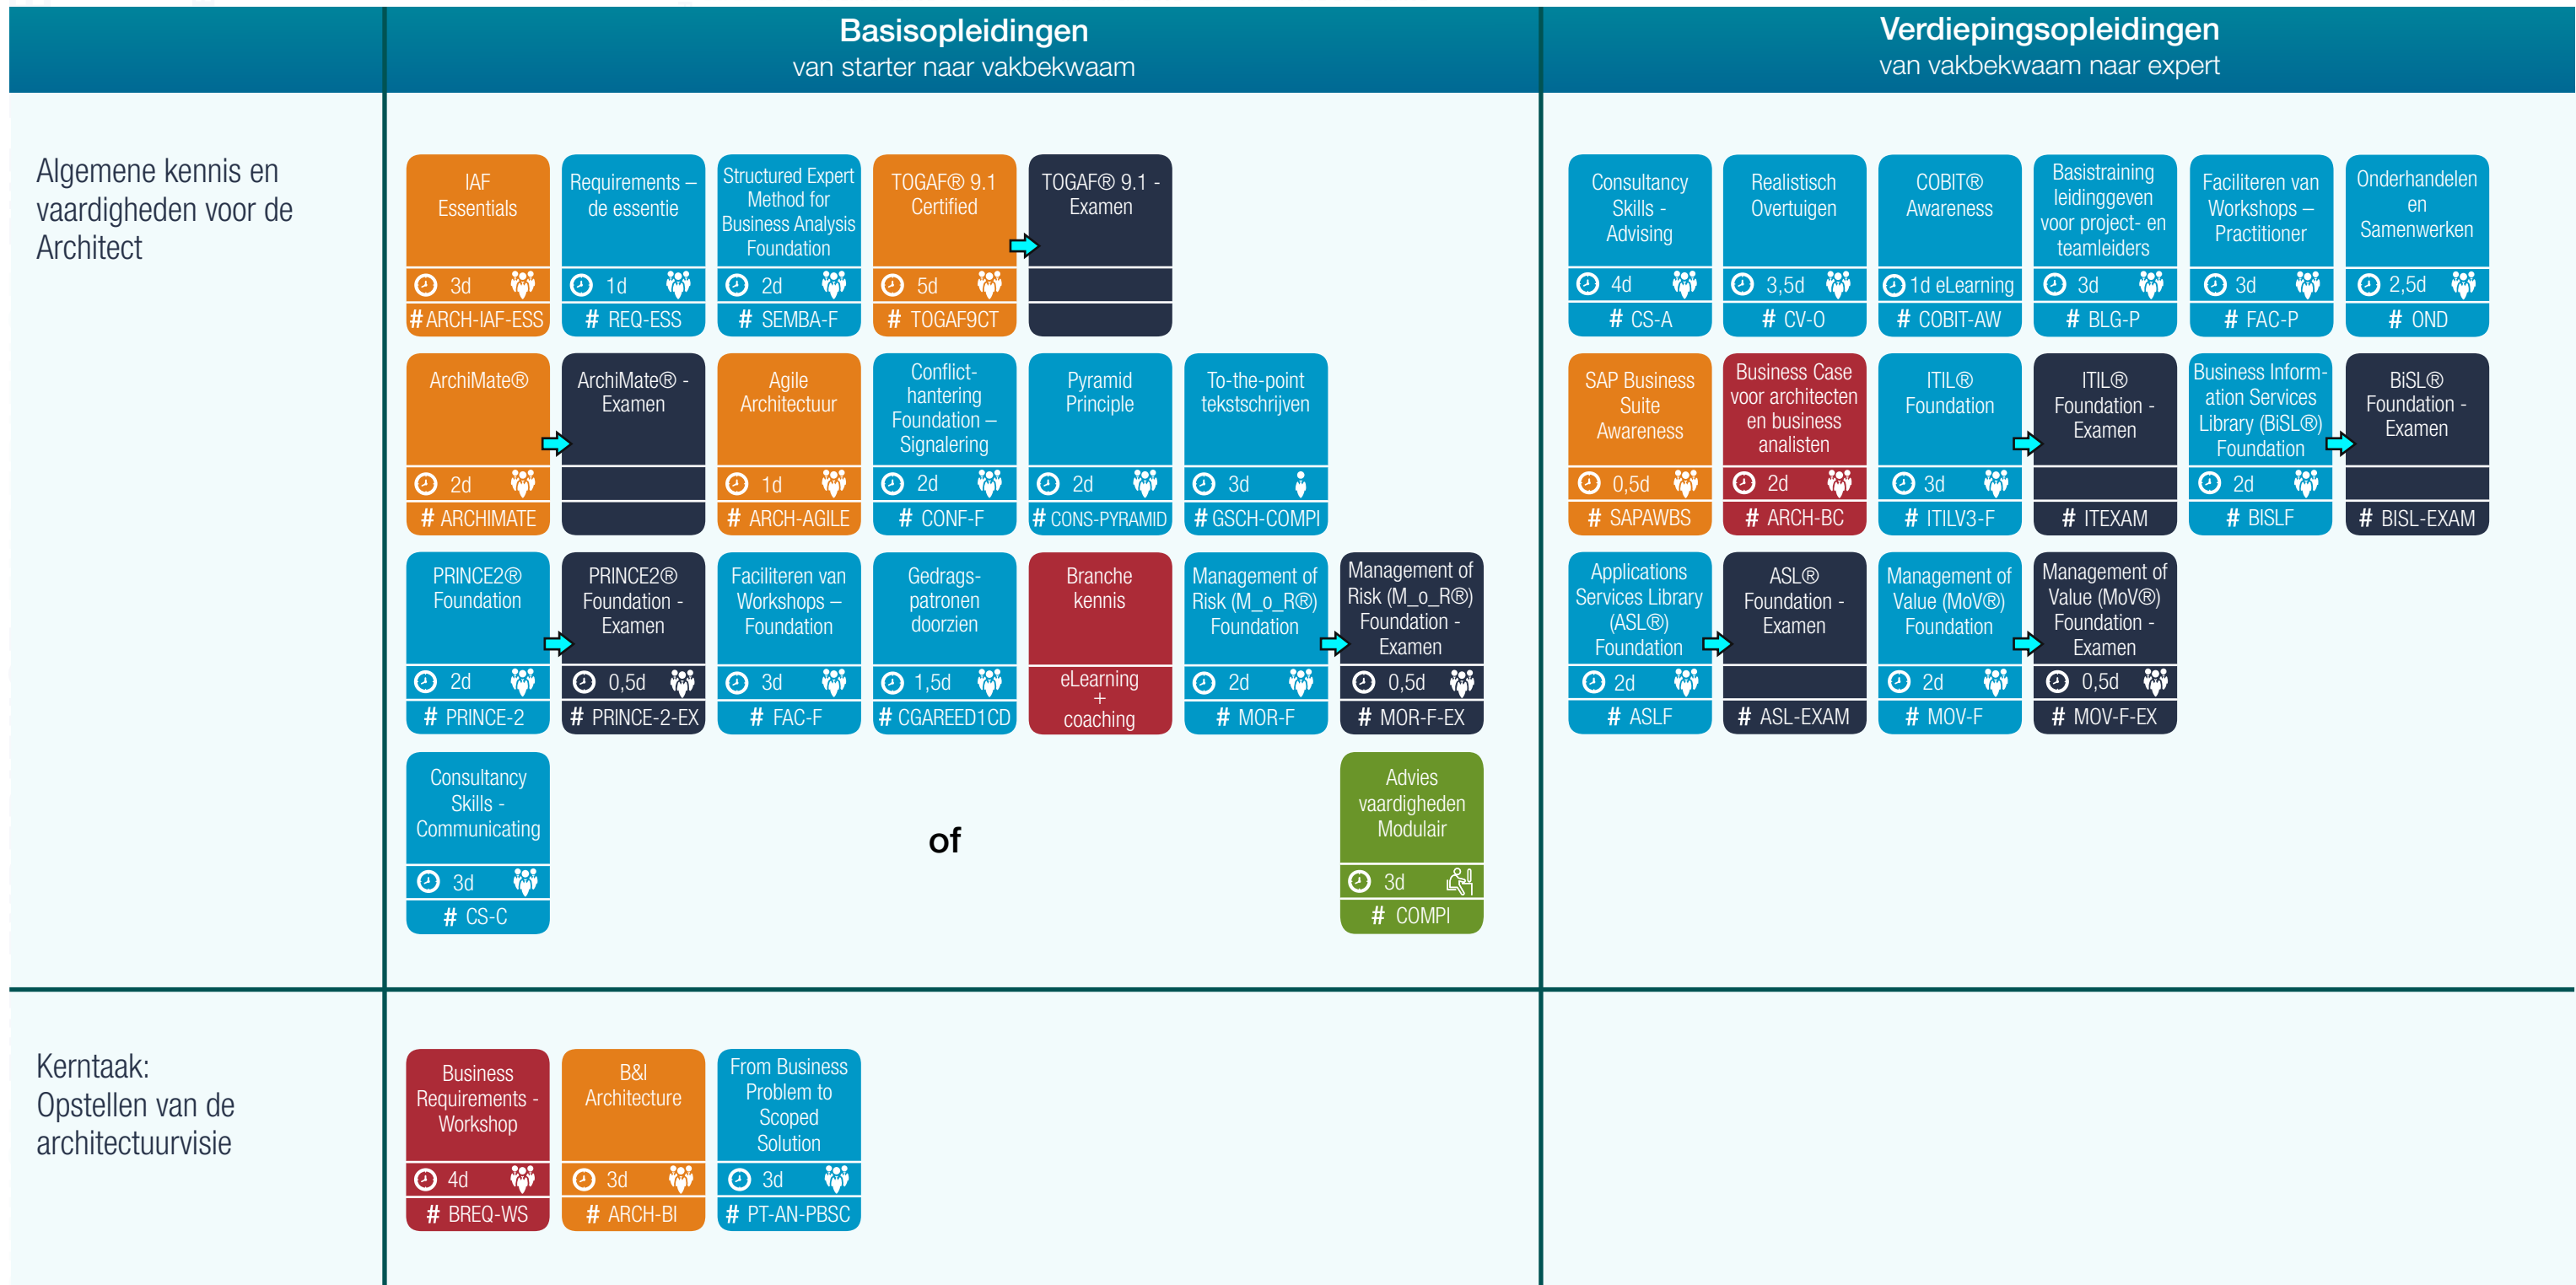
Basisopleidingen
van starter naar vakbekwaam

Verdiepingsopleidingen
van vakbekwaam naar expert

Algemene kennis en vaardigheden voor de Architect

IAF Essentials
3d
# ARCH-IAF-ESS

Requirements – de essentie
1d
# REQ-ESS

Structured Expert Method for Business Analysis Foundation
2d
# SEMBA-F

TOGAF® 9.1 Certified
5d
# TOGAF9CT

TOGAF® 9.1 - Examen

Consultancy Skills - Advising
4d
# CS-A

Realistisch Overtuigen
3,5d
# CV-O

COBIT® Awareness
1d eLearning
# COBIT-AW

Basistraining leidinggeven voor project- en teamleiders
3d
# BLG-P

Faciliteren van Workshops – Practitioner
3d
# FAC-P

Onderhandelen en Samenwerken
2,5d
# OND

ArchiMate®
2d
# ARCHIMATE

ArchiMate® - Examen

Agile Architectuur
1d
# ARCH-AGILE

Conflict-hantering Foundation – Signalering
2d
# CONF-F

Pyramid Principle
2d
# CONS-PYRAMID

To-the-point tekstschrijven
3d
# GSCH-COMPI

SAP Business Suite Awareness
0,5d
# SAPAWBS

Business Case voor architecten en business analisten
2d
# ARCH-BC

ITIL® Foundation
3d
# ITILV3-F

ITIL® Foundation - Examen
# ITEXAM

Business Information Services Library (BiSL®) Foundation
2d
# BISLF

BiSL® Foundation - Examen
# BISL-EXAM

PRINCE2® Foundation
2d
# PRINCE-2

PRINCE2® Foundation - Examen
0,5d
# PRINCE-2-EX

Faciliteren van Workshops – Foundation
3d
# FAC-F

Gedrags-patronen doorzien
1,5d
# CGAREED1CD

Branche kennis
eLearning + coaching

Management of Risk (M_o_R®) Foundation
2d
# MOR-F

Management of Risk (M_o_R®) Foundation - Examen
0,5d
# MOR-F-EX

Applications Services Library (ASL®) Foundation
2d
# ASLF

ASL® Foundation - Examen
# ASL-EXAM

Management of Value (MoV®) Foundation
2d
# MOV-F

Management of Value (MoV®) Foundation - Examen
0,5d
# MOV-F-EX

Consultancy Skills - Communicating
3d
# CS-C

of

Advies vaardigheden Modulair
3d
# COMPI

Kerntaak: Opstellen van de architectuurvisie

Business Requirements - Workshop
4d
# BREQ-WS

B&I Architecture
3d
# ARCH-BI

From Business Problem to Scoped Solution
3d
# PT-AN-PBSC